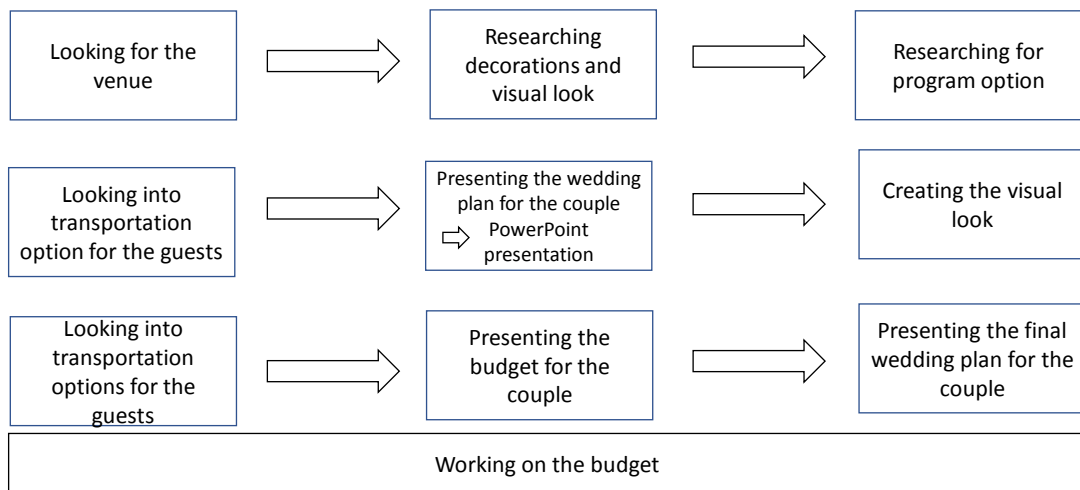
Looking for the venue

Researching decorations and visual look

Researching for program option

Looking into transportation option for the guests

Presenting the wedding plan for the couple PowerPoint presentation

Creating the visual look

Looking into transportation options for the guests

Presenting the budget for the couple

Presenting the final wedding plan for the couple

Working on the budget